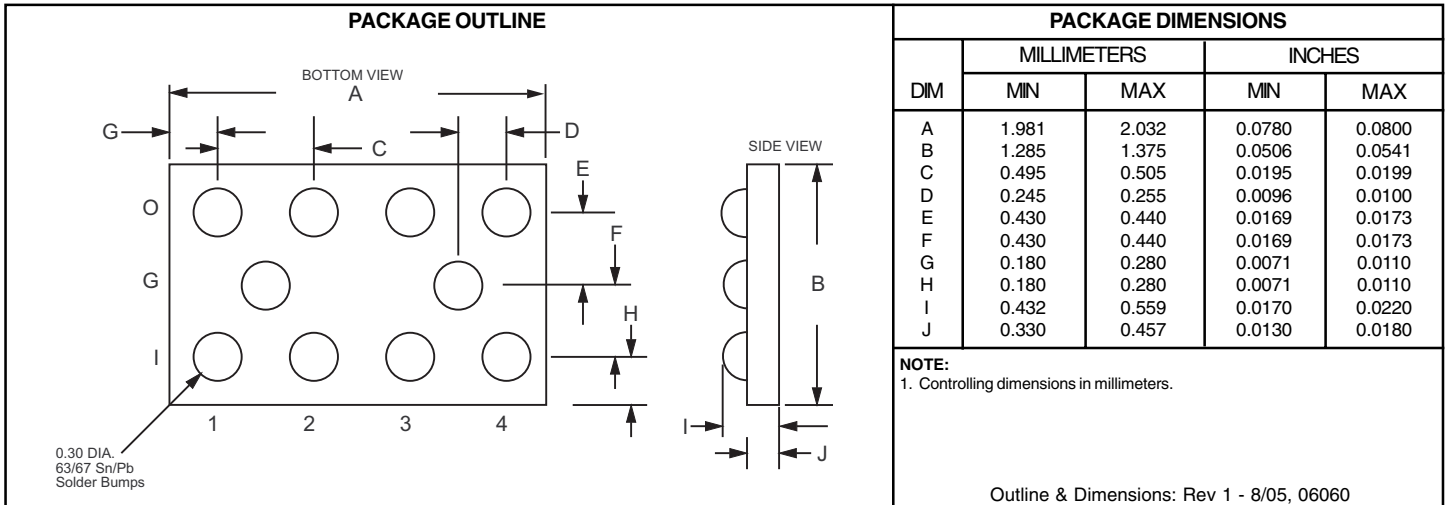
PACKAGE OUTLINE

BOTTOM VIEW

A

G

C

D

E

F

H

O

G

I

1 2 3 4

0.30 DIA. 63/67 Sn/Pb Solder Bumps

SIDE VIEW

B

I

J

PACKAGE DIMENSIONS

| DIM | MILLIMETERS MIN | MILLIMETERS MAX | INCHES MIN | INCHES MAX |
|---|---|---|---|---|
| A | 1.981 | 2.032 | 0.0780 | 0.0800 |
| B | 1.285 | 1.375 | 0.0506 | 0.0541 |
| C | 0.495 | 0.505 | 0.0195 | 0.0199 |
| D | 0.245 | 0.255 | 0.0096 | 0.0100 |
| E | 0.430 | 0.440 | 0.0169 | 0.0173 |
| F | 0.430 | 0.440 | 0.0169 | 0.0173 |
| G | 0.180 | 0.280 | 0.0071 | 0.0110 |
| H | 0.180 | 0.280 | 0.0071 | 0.0110 |
| I | 0.432 | 0.559 | 0.0170 | 0.0220 |
| J | 0.330 | 0.457 | 0.0130 | 0.0180 |

NOTE:
1. Controlling dimensions in millimeters.

Outline & Dimensions: Rev 1 - 8/05, 06060